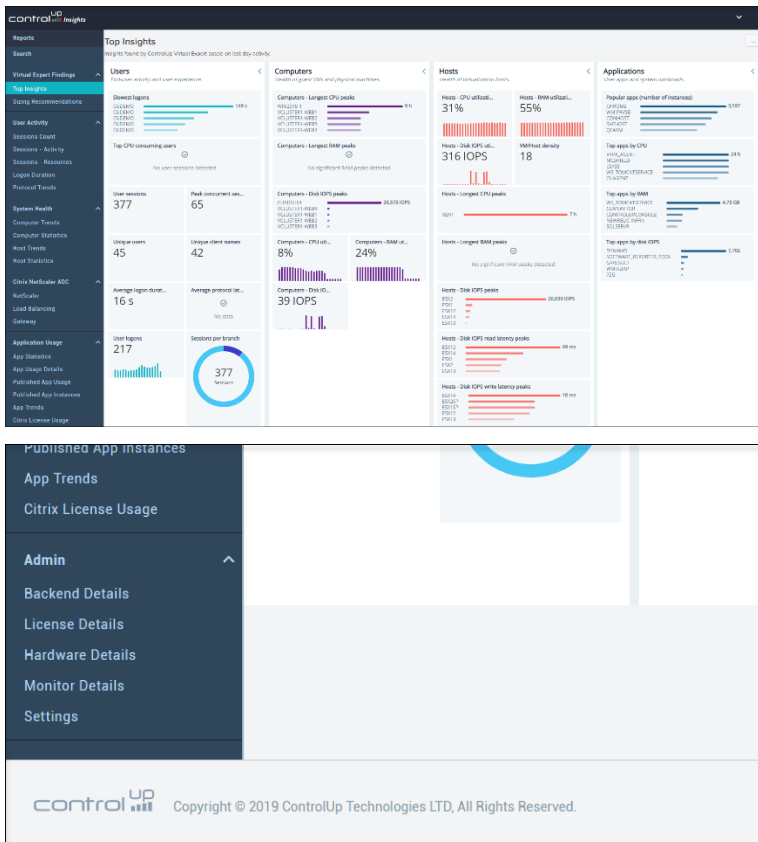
controlup Insights

Reports
Search
Virtual Expert Findings
Top Insights
Sizing Recommendations
User Activity
Sessions Count
Sessions - Activity
Sessions - Resources
Logon Duration
Protocol Trends
System Health
Computer Trends
Computer Statistics
Host Trends
Host Statistics
Citrix NetScaler ADC
NetScaler
Load Balancing
Gateway
Application Usage
App Statistics
App Usage Details
Published App Usage
Published App Instances
App Trends
Citrix License Usage

Top Insights
Insights found by ControlUp Virtual Expert based on last day activity.

Users
Slowest logons
Top CPU consuming users
No user sessions detected
User sessions
377
Peak concurrent ses...
65
Unique users
45
Unique client names
42
Average logon durat...
16 s
Average protocol lat...
No data
User logons
217
Sessions per branch
377
Sessions

Computers
Computers - Longest CPU peaks
Computers - Longest RAM peaks
No significant RAM peaks detected
Computers - Disk IOPS peaks
Computers - CPU uti...
8%
Computers - RAM ut...
24%
Computers - Disk IO...
39 IOPS

Hosts
Hosts - CPU utilizati...
31%
Hosts - RAM utilizati...
55%
Hosts - Disk IOPS uti...
316 IOPS
VM/Host density
18
Hosts - Longest CPU peaks
Hosts - Longest RAM peaks
No significant RAM peaks detected
Hosts - Disk IOPS peaks
Hosts - Disk IOPS read latency peaks
Hosts - Disk IOPS write latency peaks

Applications
Popular apps (number of instances)
Top apps by CPU
Top apps by RAM
Top apps by disk IOPS

Published App Instances
App Trends
Citrix License Usage
Admin
Backend Details
License Details
Hardware Details
Monitor Details
Settings

controlup Copyright © 2019 ControlUp Technologies LTD, All Rights Reserved.